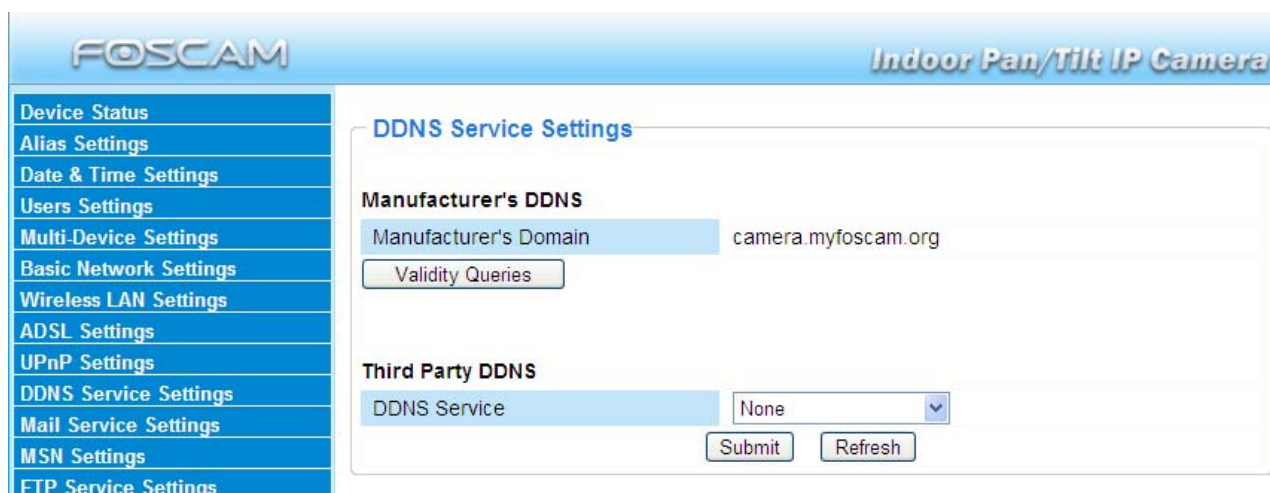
FOSCAM

Indoor Pan/Tilt IP Camera

Device Status
Alias Settings
Date & Time Settings
Users Settings
Multi-Device Settings
Basic Network Settings
Wireless LAN Settings
ADSL Settings
UPnP Settings
DDNS Service Settings
Mail Service Settings
MSN Settings
FTP Service Settings

DDNS Service Settings

Manufacturer's DDNS

| Manufacturer's Domain | camera.myfoscam.org |
|---|---|

Validity Queries

Third Party DDNS

| DDNS Service | None |
|---|---|

Submit Refresh